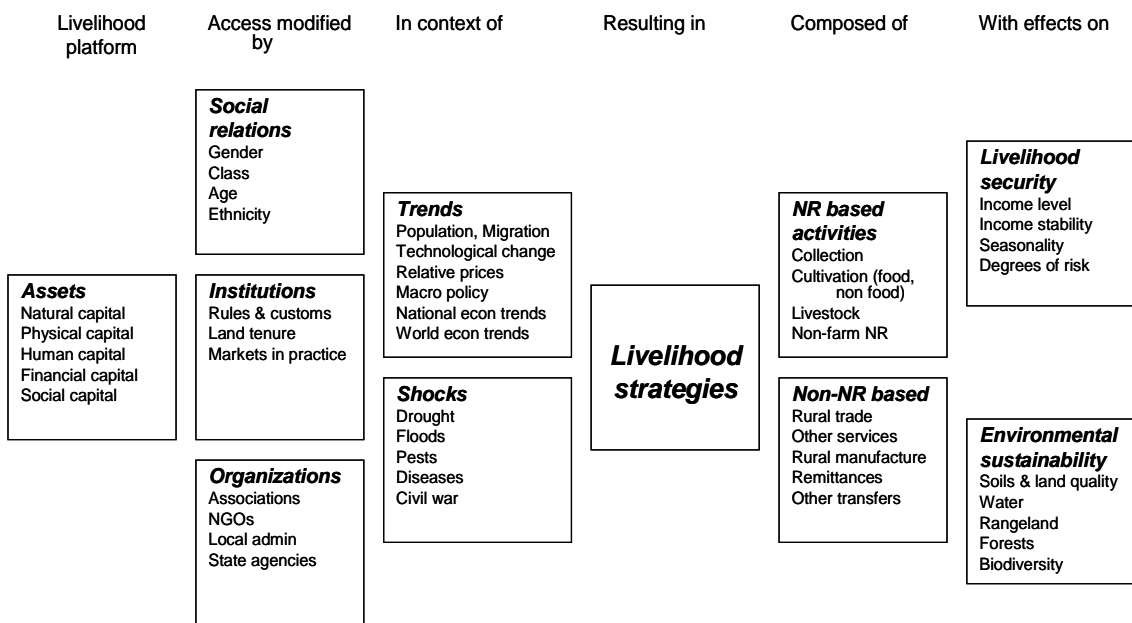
Livelihood platform

Access modified by

In context of

Resulting in

Composed of

With effects on

Assets
Natural capital
Physical capital
Human capital
Financial capital
Social capital

Social relations
Gender
Class
Age
Ethnicity

Institutions
Rules & customs
Land tenure
Markets in practice

Organizations
Associations
NGOs
Local admin
State agencies

Trends
Population, Migration
Technological change
Relative prices
Macro policy
National econ trends
World econ trends

Shocks
Drought
Floods
Pests
Diseases
Civil war

Livelihood strategies

NR based activities
Collection
Cultivation (food, non food)
Livestock
Non-farm NR

Non-NR based
Rural trade
Other services
Rural manufacture
Remittances
Other transfers

Livelihood security
Income level
Income stability
Seasonality
Degrees of risk

Environmental sustainability
Soils & land quality
Water
Rangeland
Forests
Biodiversity